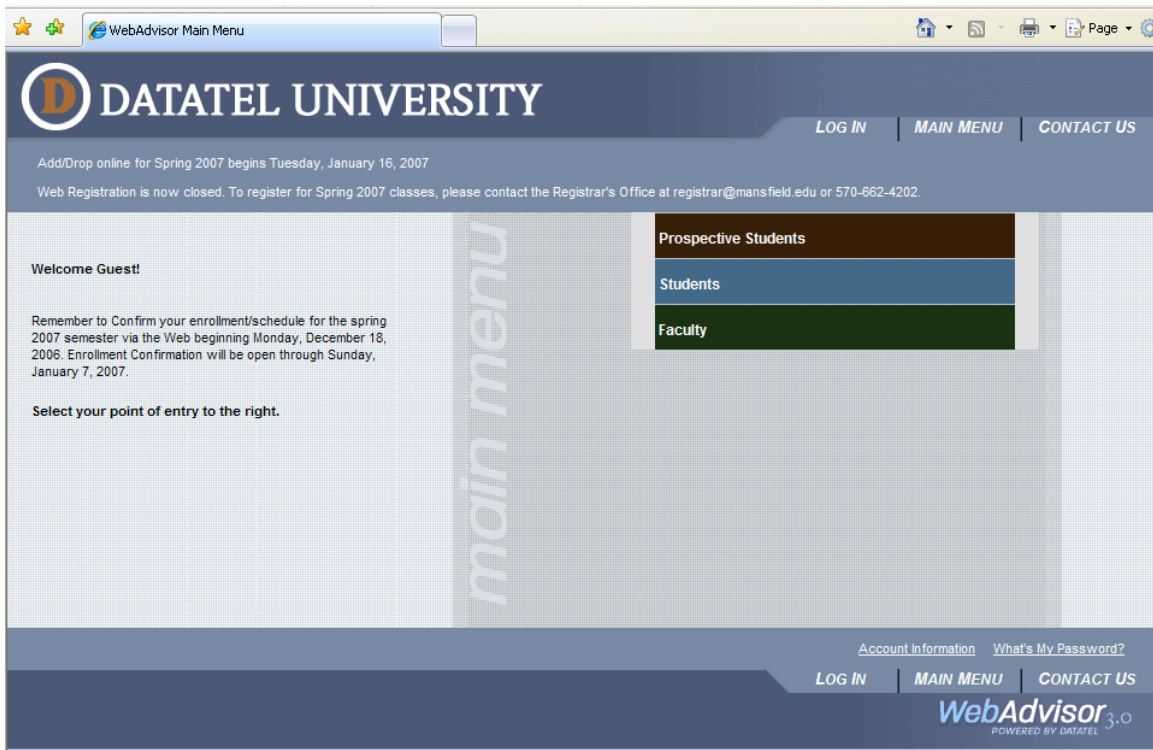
WebAdvisor Main Menu

Page

D DATATEL UNIVERSITY

LOG IN | MAIN MENU | CONTACT US

Add/Drop online for Spring 2007 begins Tuesday, January 16, 2007

Web Registration is now closed. To register for Spring 2007 classes, please contact the Registrar's Office at registrar@mansfield.edu or 570-662-4202.

Welcome Guest!

Remember to Confirm your enrollment/schedule for the spring 2007 semester via the Web beginning Monday, December 18, 2006. Enrollment Confirmation will be open through Sunday, January 7, 2007.

Select your point of entry to the right.

main menu

Prospective Students

Students

Faculty

Account Information What's My Password?

LOG IN | MAIN MENU | CONTACT US

WebAdvisor 3.0
POWERED BY DATATEL